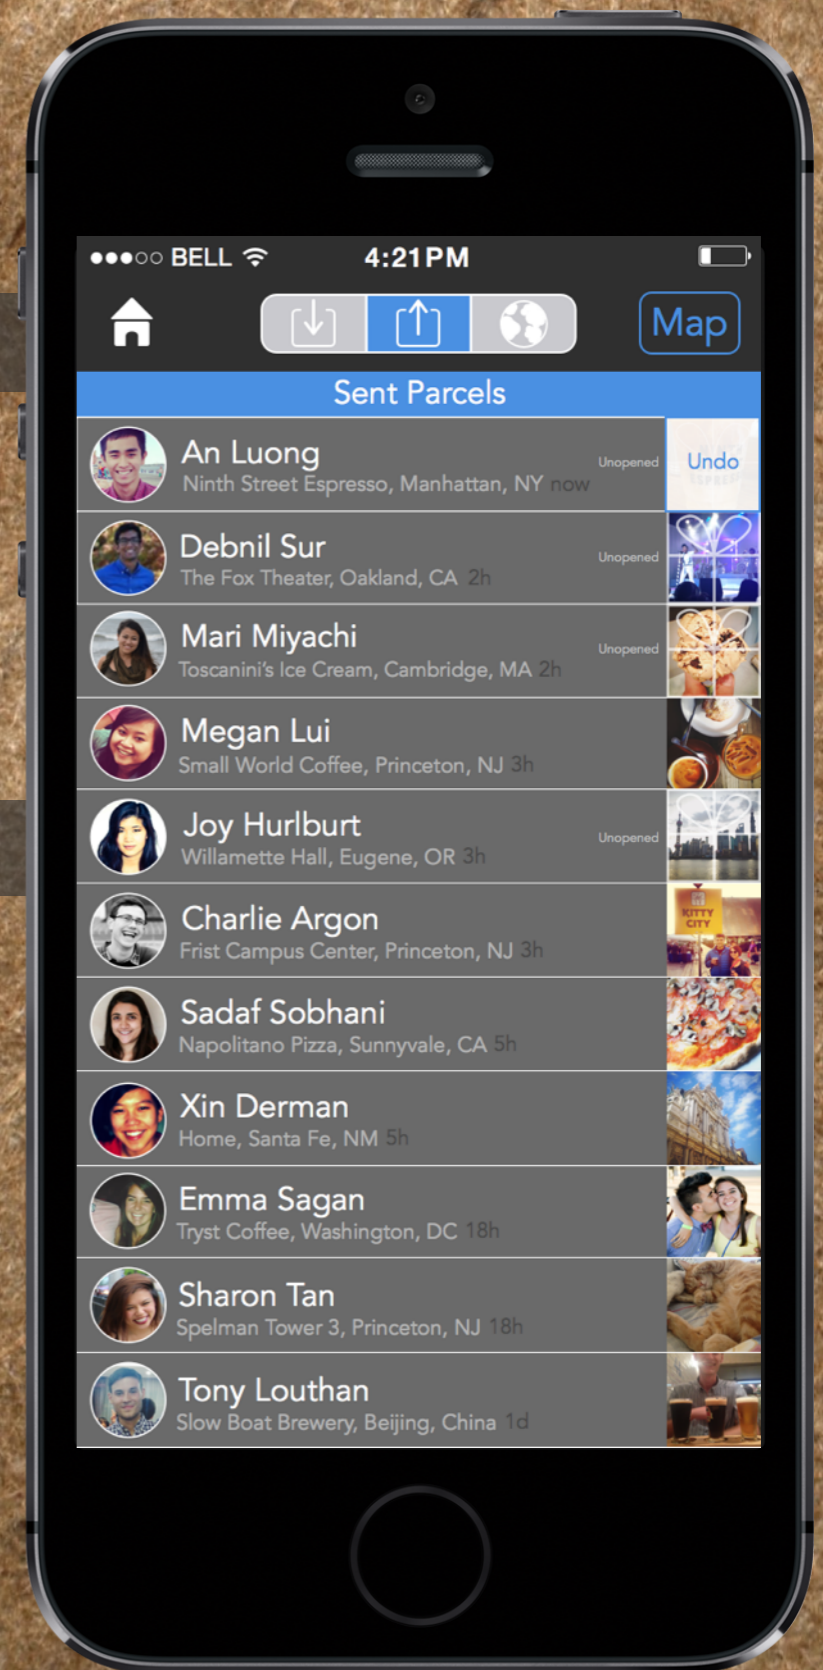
●●●○○ BELL 4:21 PM

Map

Sent Parcels

An Luong
Ninth Street Espresso, Manhattan, NY now
Unopened
Undo

Debnil Sur
The Fox Theater, Oakland, CA 2h
Unopened

Mari Miyachi
Toscanini's Ice Cream, Cambridge, MA 2h
Unopened

Megan Lui
Small World Coffee, Princeton, NJ 3h

Joy Hurlburt
Willamette Hall, Eugene, OR 3h
Unopened

Charlie Argon
Frist Campus Center, Princeton, NJ 3h
KITTY CITY

Sadaf Sobhani
Napolitano Pizza, Sunnyvale, CA 5h

Xin Derman
Home, Santa Fe, NM 5h

Emma Sagan
Tryst Coffee, Washington, DC 18h

Sharon Tan
Spelman Tower 3, Princeton, NJ 18h

Tony Louthan
Slow Boat Brewery, Beijing, China 1d